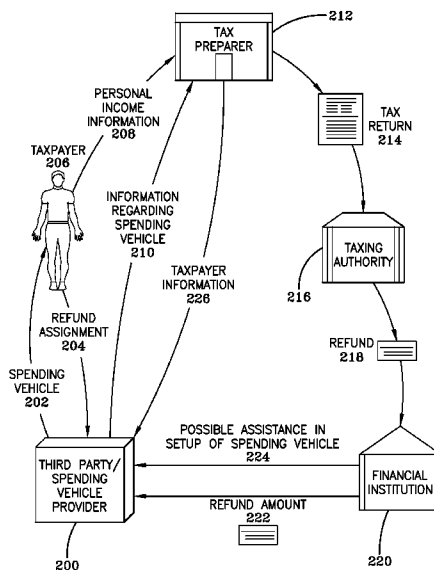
212

TAX PREPARER

PERSONAL INCOME INFORMATION 208

TAXPAYER 206

INFORMATION REGARDING SPENDING VEHICLE 210

TAX RETURN 214

TAXING AUTHORITY

216

TAXPAYER INFORMATION 226

REFUND ASSIGNMENT 204

SPENDING VEHICLE 202

REFUND 218

POSSIBLE ASSISTANCE IN SETUP OF SPENDING VEHICLE 224

THIRD PARTY/ SPENDING VEHICLE PROVIDER

FINANCIAL INSTITUTION

REFUND AMOUNT 222

200

220